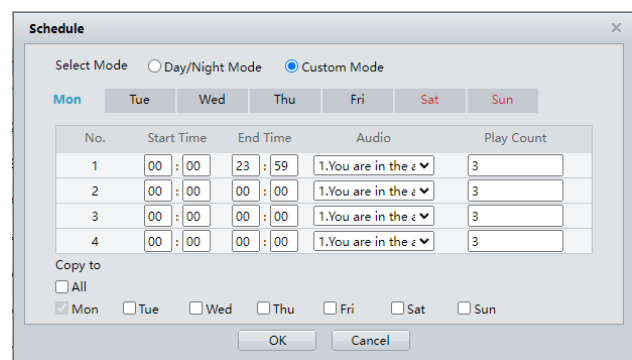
Schedule

×

Select Mode Day/Night Mode Custom Mode

Mon Tue Wed Thu Fri Sat Sun

| No. | Start Time | End Time | Audio | Play Count |
|---|---|---|---|---|
| 1 | 00 : 00 | 23 : 59 | 1.You are in the a | 3 |
| 2 | 00 : 00 | 00 : 00 | 1.You are in the a | 3 |
| 3 | 00 : 00 | 00 : 00 | 1.You are in the a | 3 |
| 4 | 00 : 00 | 00 : 00 | 1.You are in the a | 3 |

Copy to

All

Mon Tue Wed Thu Fri Sat Sun

OK Cancel